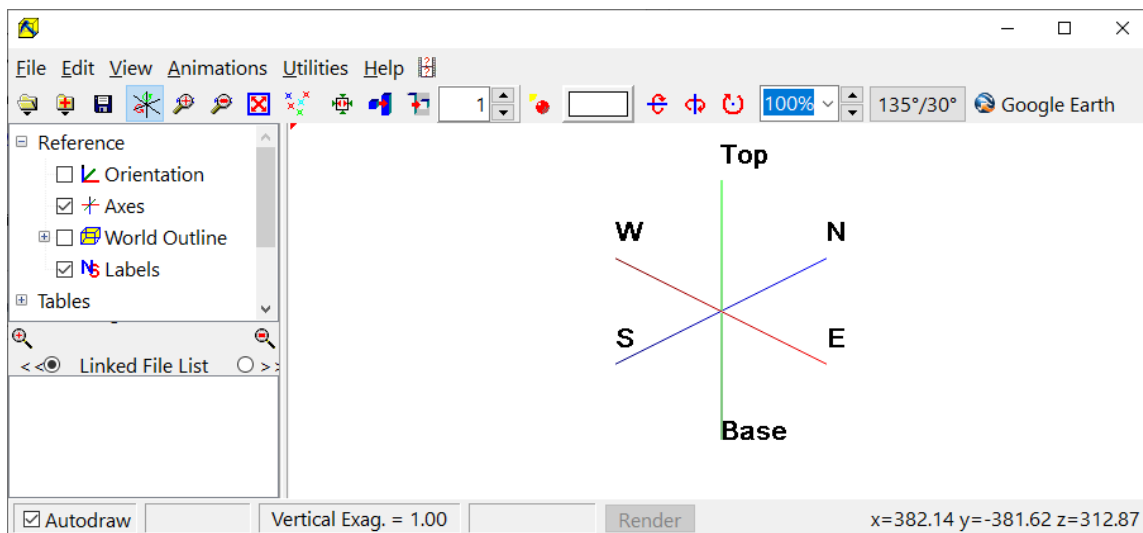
File Edit View Animations Utilities Help

1

100%

135°/30°

Google Earth

Reference

Orientation

Axes

World Outline

Labels

Tables

<< Linked File List >>

Top

W

N

S

E

Base

Autodraw

Vertical Exag. = 1.00

Render

x=382.14 y=-381.62 z=312.87